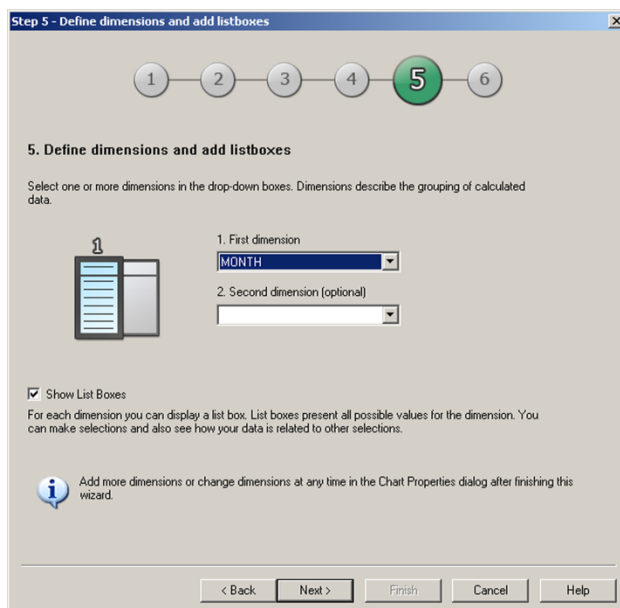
Step 5 - Define dimensions and add listboxes

1 2 3 4 5 6

5. Define dimensions and add listboxes

Select one or more dimensions in the drop-down boxes. Dimensions describe the grouping of calculated data.

1

1. First dimension

MONTH

2. Second dimension (optional)

☑ Show List Boxes

For each dimension you can display a list box. List boxes present all possible values for the dimension. You can make selections and also see how your data is related to other selections.

Add more dimensions or change dimensions at any time in the Chart Properties dialog after finishing this wizard.

< Back Next > Finish Cancel Help